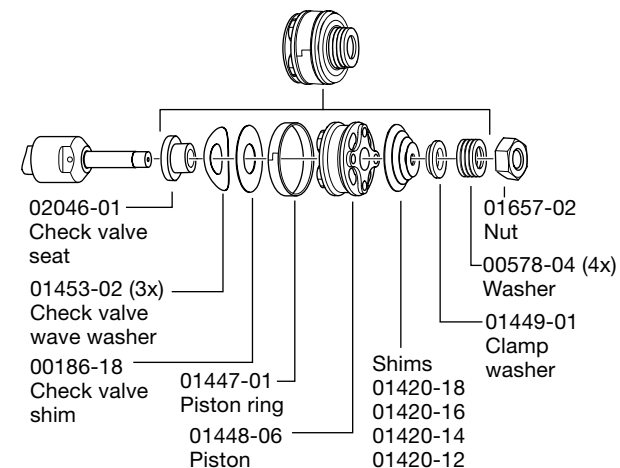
02046-01
Check valve
seat

01453-02 (3x)
Check valve
wave washer

00186-18
Check valve
shim

01447-01
Piston ring

01448-06
Piston

Shims
01420-18
01420-16
01420-14
01420-12

01449-01
Clamp
washer

00578-04 (4x)
Washer

01657-02
Nut